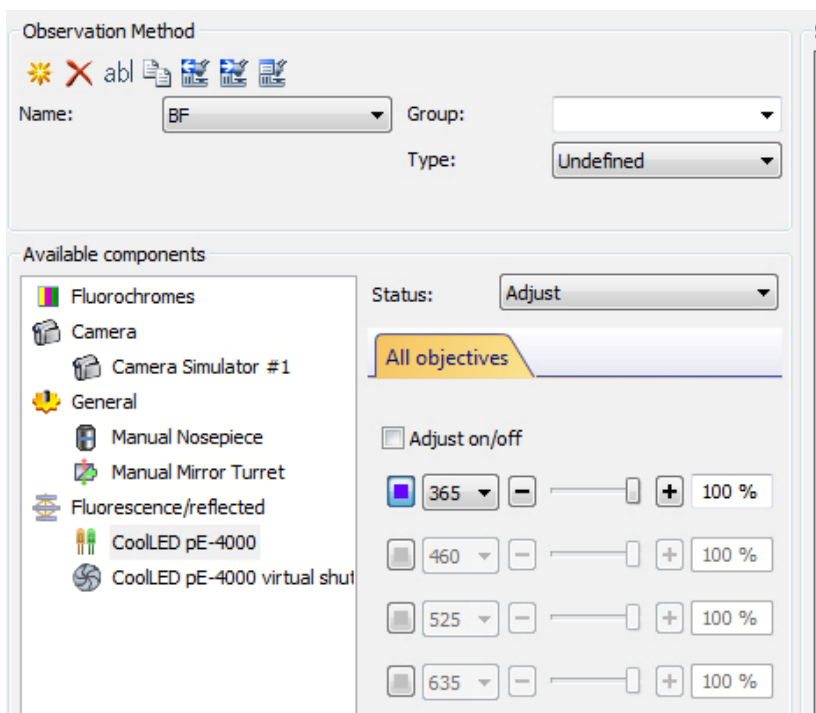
Observation Method

abl

Name: BF

Group:

Type: Undefined

Available components

Fluorochromes

Camera

Camera Simulator #1

General

Manual Nosepiece

Manual Mirror Turret

Fluorescence/reflected

CoolLED pE-4000

CoolLED pE-4000 virtual shut

Status: Adjust

All objectives

Adjust on/off

365 − + 100 %

460 − + 100 %

525 − + 100 %

635 − + 100 %